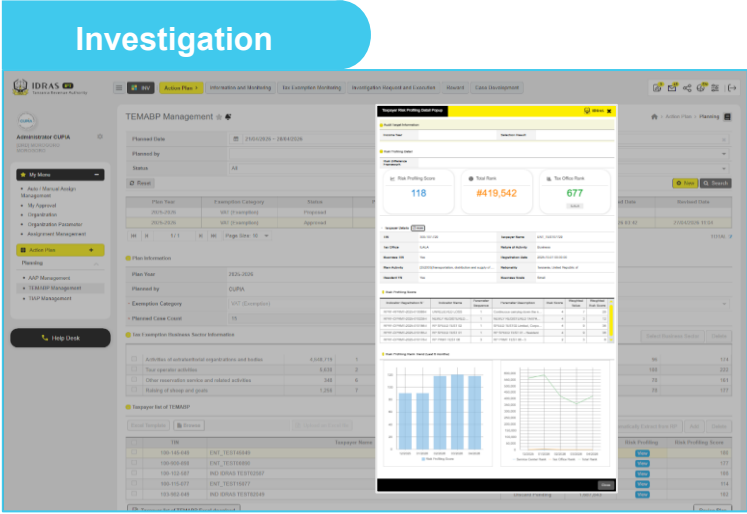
Investigation

IDRAS

Action Plan > | Information and Monitoring | Tax Exemption Monitoring | Investigation Request and Consultant | Boards | Case Development

TEMABP Management

Administrator CUPIA

Planned Date
Planned by
Status

Reset

Plan Year | Exemption Category | Status
2025-2026 | VAT (Exemption) | Proposed
2025-2026 | VAT (Exemption) | Approved

My Menu
Auto / Manual Assign Management
My Approval
Organization
Organization Parameter
Assignment Management

Action Plan
Planning
AAP Management
TEMABP Management
TABP Management

Help Desk

Plan Information
Plan Year | 2025-2026
Planned by | CUPIA
Exemption Category | VAT (Exemption)
Planned Case Count | 15

Tax Exemption Business Sector Information

Activities of extraterritorial organizations and bodies
Tour operator activities
Other reservation service and related activities
Raising of sheep and goats

Taxpayer list of TEMABP

TIN | Taxpayer Name
100-149-649 | ENT_TEST45649
100-909-699 | ENT_TEST45699
100-152-687 | IND_IDRAS TEST63587
100-110-677 | ENT_TEST45677
103-903-649 | IND_IDRAS TEST63549

Taxpayer Risk Profiling Detail Popup

Risk Profiling Score | Total Rank | Tax Office Rank
118 | #419,542 | 677

Risk Profiling Score

Risk Profiling Rank Trend (Last 6 months)

Close

Risk Profiling | Risk Profiling Score
View | 174
View | 177
View | 178
View | 174
View | 177

View | Search